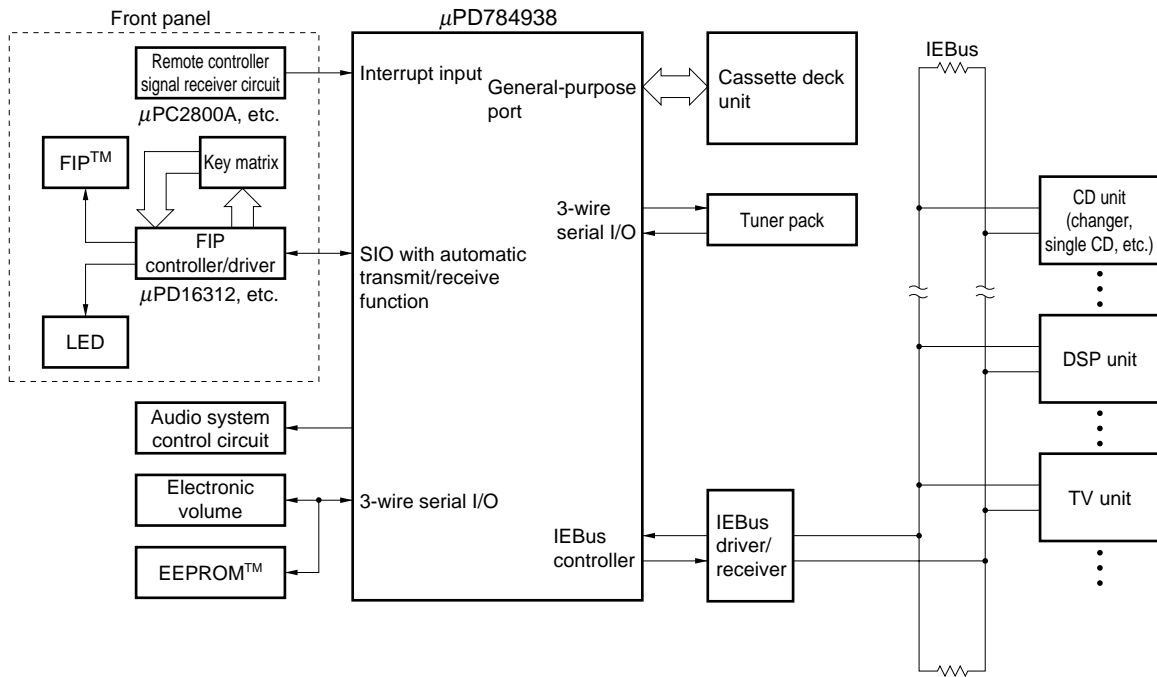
Front panel

$\mu$PD784938

Remote controller signal receiver circuit

$\mu$PC2800A, etc.

Interrupt input

General-purpose port

Cassette deck unit

IEBus

FIP$^{TM}$

Key matrix

FIP controller/driver

$\mu$PD16312, etc.

LED

SIO with automatic transmit/receive function

3-wire serial I/O

Tuner pack

CD unit (changer, single CD, etc.)

DSP unit

Audio system control circuit

Electronic volume

EEPROM$^{TM}$

3-wire serial I/O

IEBus controller

IEBus driver/ receiver

TV unit